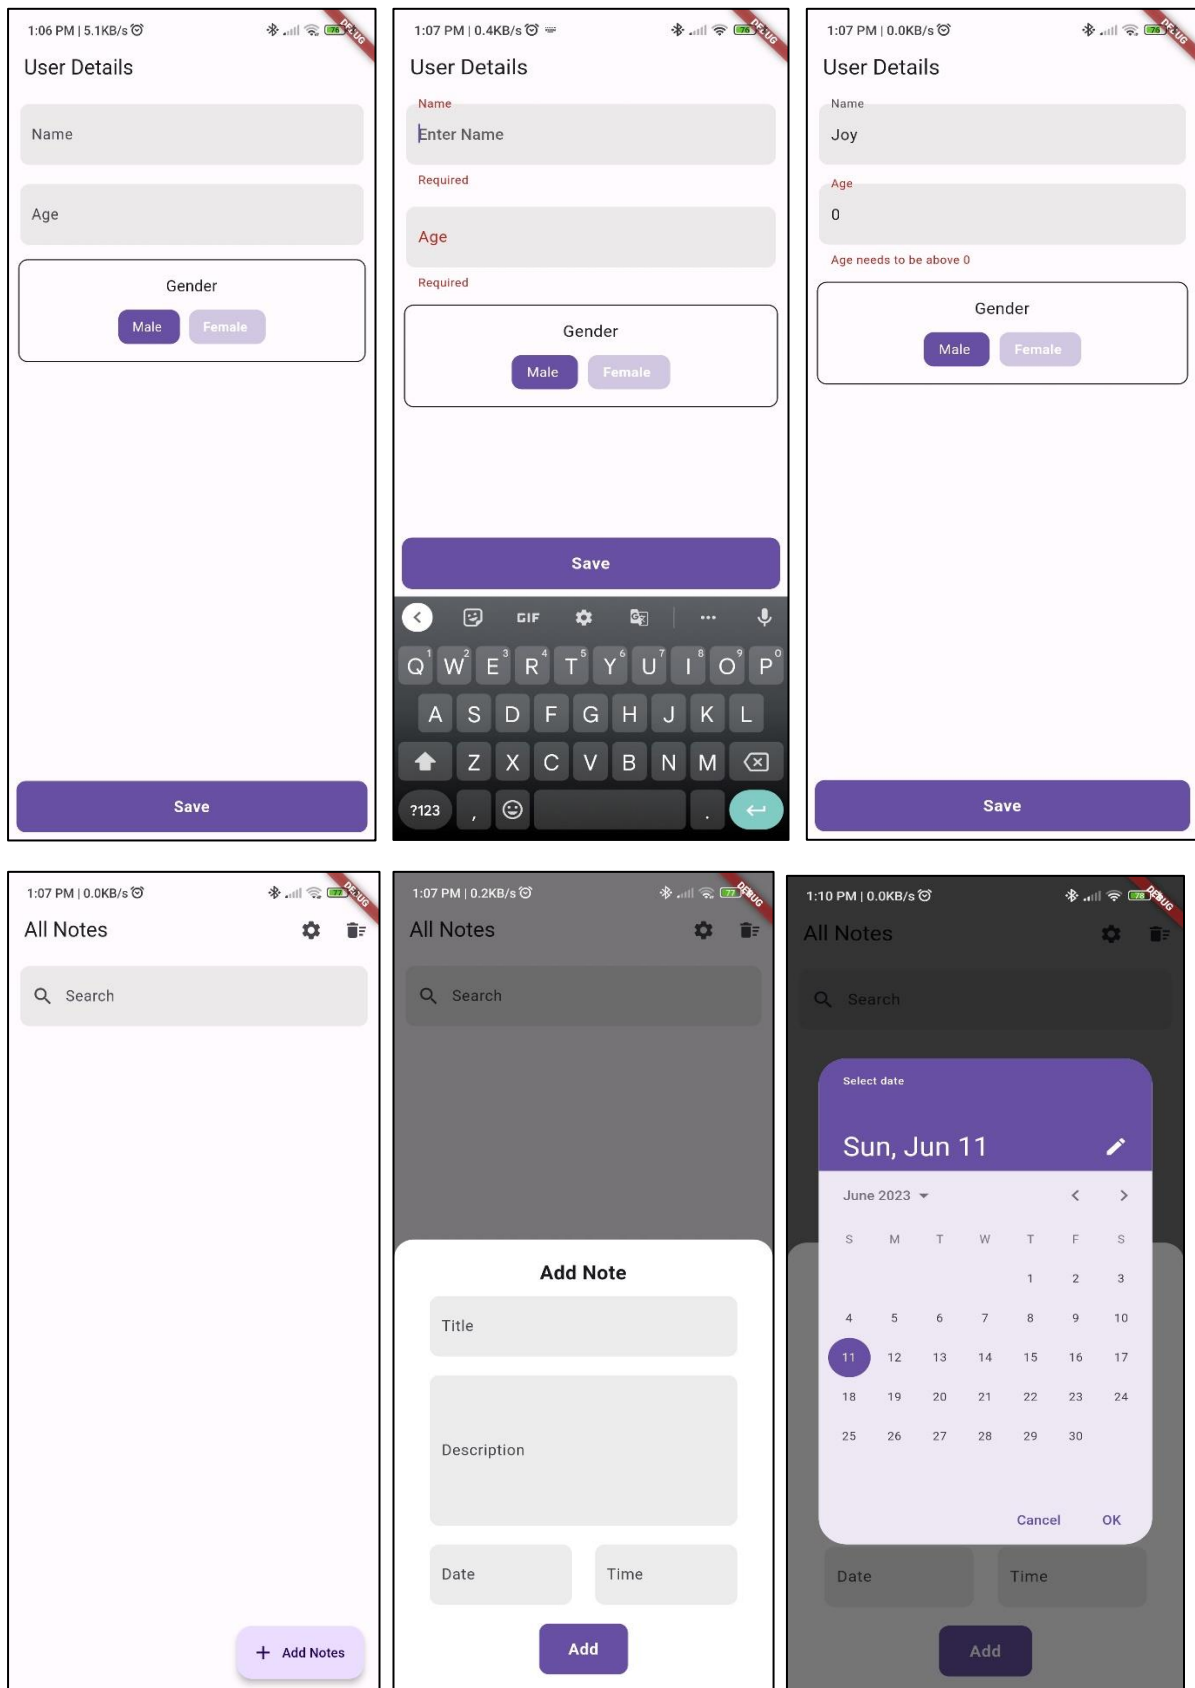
1:06 PM | 5.1KB/s
DEBUG
User Details
Name
Age
Gender
Male Female
Save

1:07 PM | 0.4KB/s
DEBUG
User Details
Name
Enter Name
Required
Age
Required
Gender
Male Female
Save
GIF
Q W E R T Y U I O P
A S D F G H J K L
Z X C V B N M
?123 , .

1:07 PM | 0.0KB/s
DEBUG
User Details
Name
Joy
Age
0
Age needs to be above 0
Gender
Male Female
Save

1:07 PM | 0.0KB/s
DEBUG
All Notes
Search
Add Notes

1:07 PM | 0.2KB/s
DEBUG
All Notes
Search
Add Note
Title
Description
Date
Time
Add

1:10 PM | 0.0KB/s
DEBUG
All Notes
Search
Select date
Sun, Jun 11
June 2023

| S | M | T | W | T | F | S |
|---|---|---|---|---|---|---|
| | | | | 1 | 2 | 3 |
| 4 | 5 | 6 | 7 | 8 | 9 | 10 |
| 11 | 12 | 13 | 14 | 15 | 16 | 17 |
| 18 | 19 | 20 | 21 | 22 | 23 | 24 |
| 25 | 26 | 27 | 28 | 29 | 30 | |

Cancel OK
Date
Time
Add